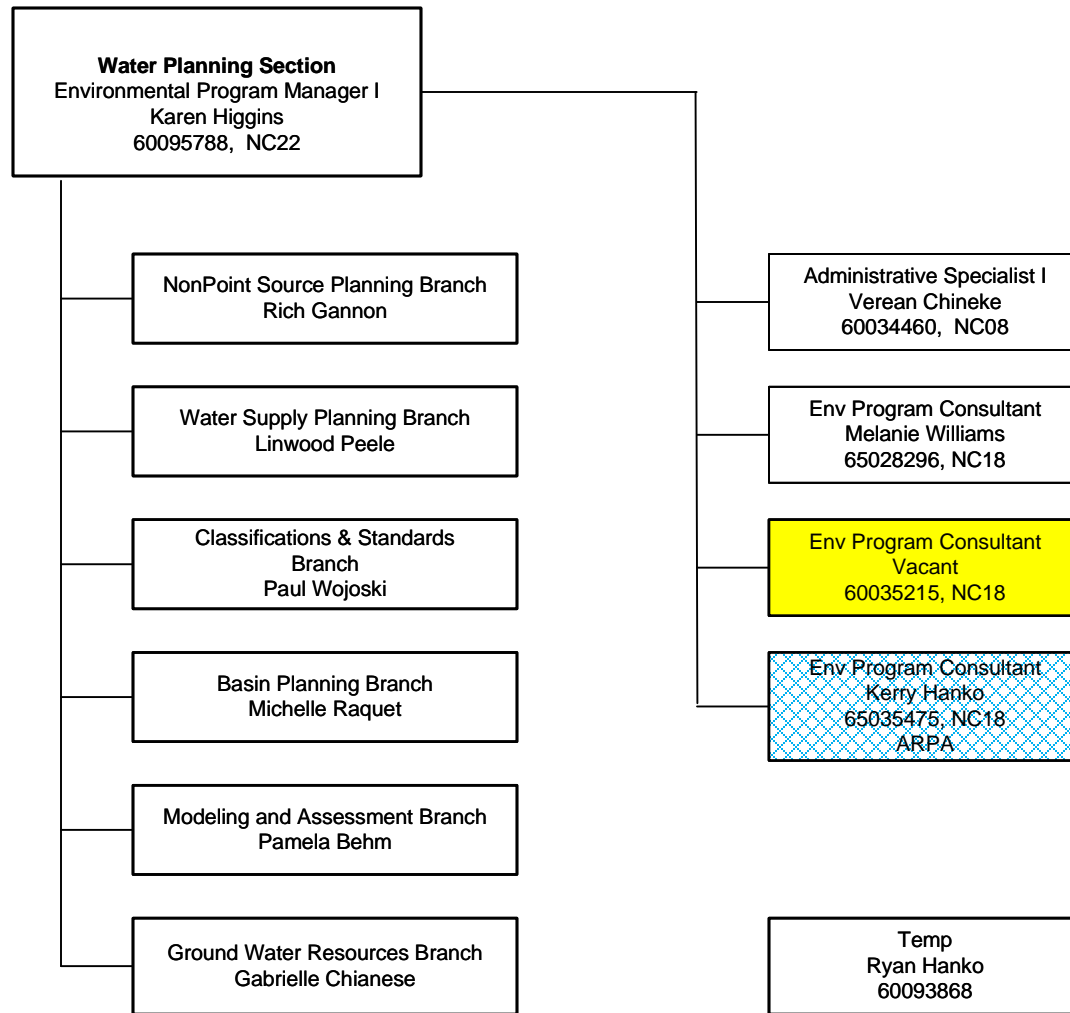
**Water Planning Section**
Environmental Program Manager I
Karen Higgins
60095788, NC22

NonPoint Source Planning Branch
Rich Gannon

Water Supply Planning Branch
Linwood Peele

Classifications & Standards Branch
Paul Wojoski

Basin Planning Branch
Michelle Raquet

Modeling and Assessment Branch
Pamela Behm

Ground Water Resources Branch
Gabrielle Chianese

Administrative Specialist I
Verean Chineke
60034460, NC08

Env Program Consultant
Melanie Williams
65028296, NC18

Env Program Consultant
Vacant
60035215, NC18

Env Program Consultant
Kerry Hanko
65035475, NC18
ARPA

Temp
Ryan Hanko
60093868